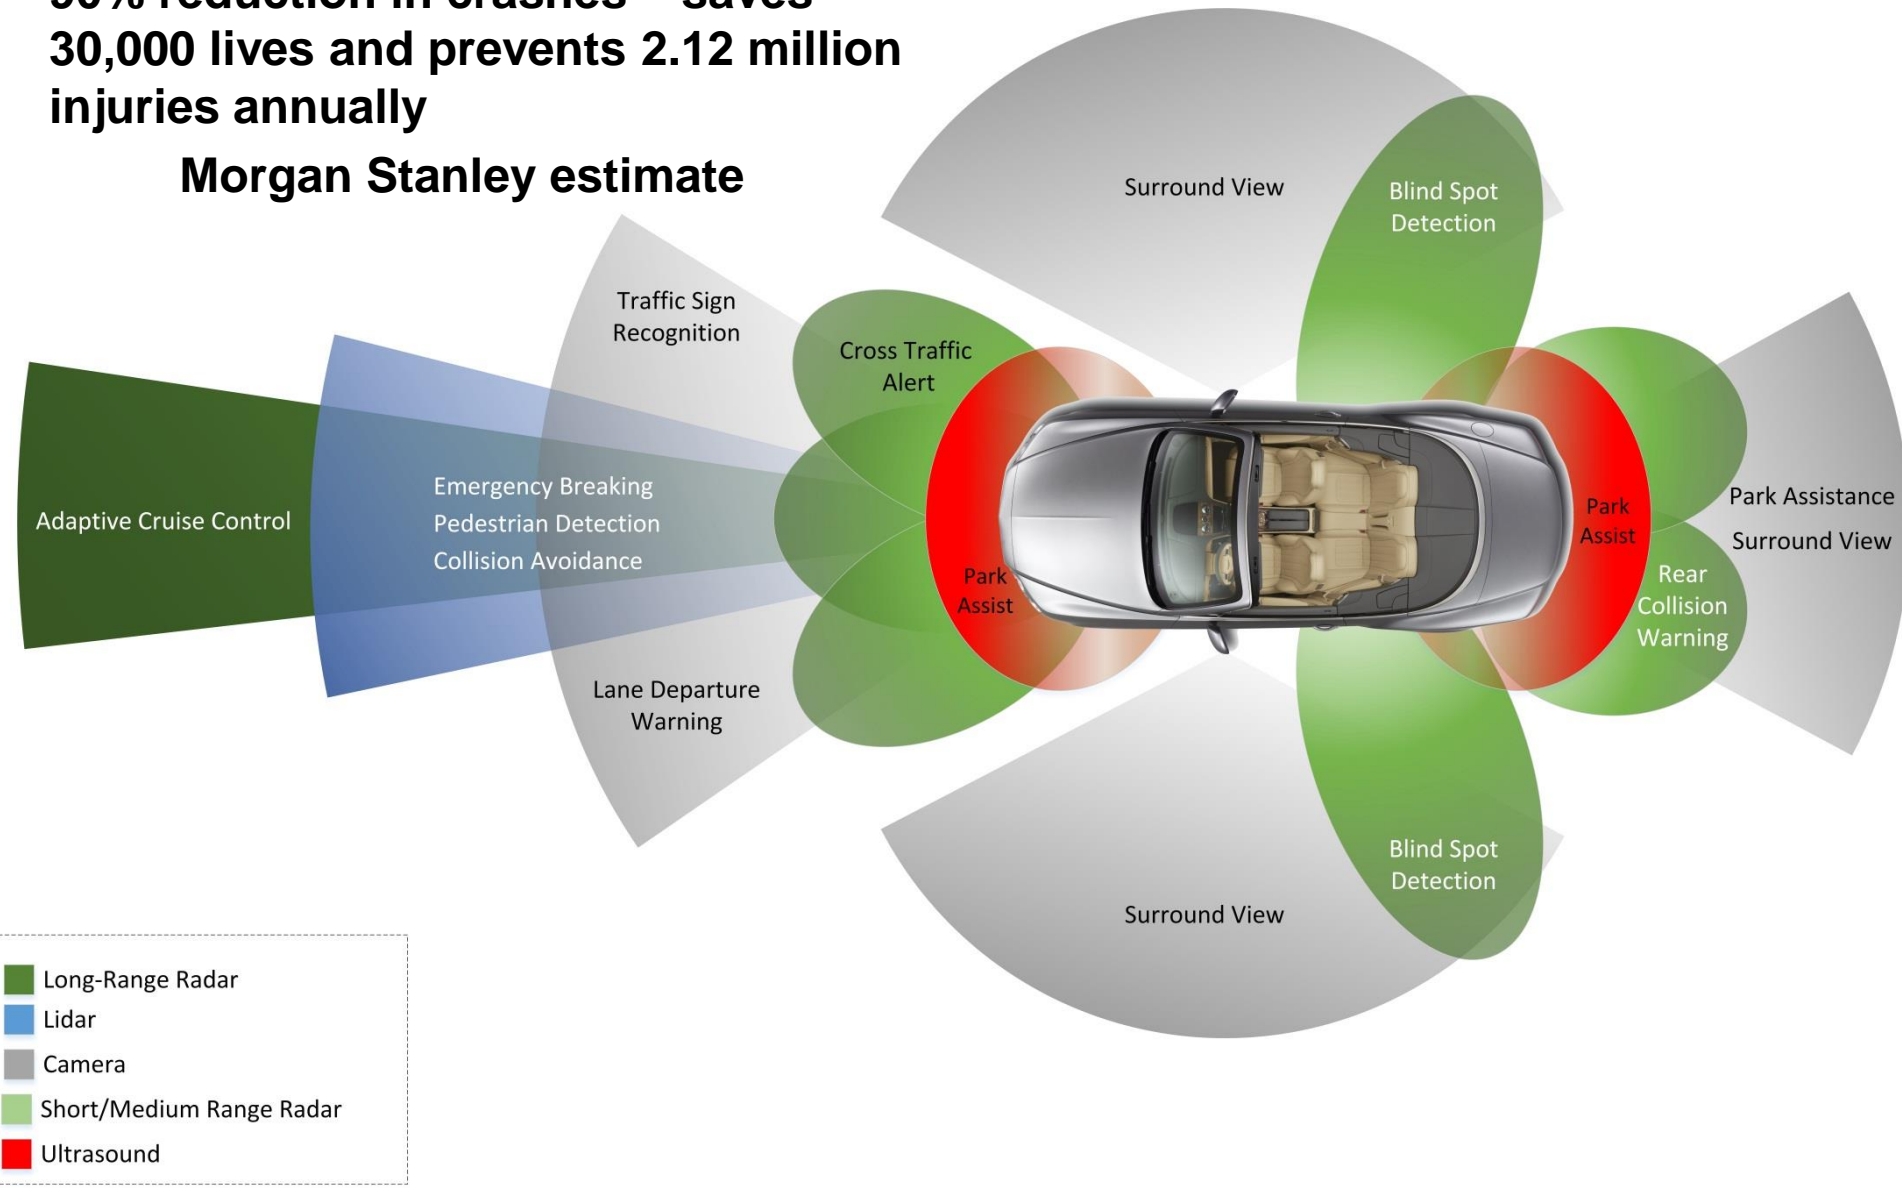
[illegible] reduction in crashes – saves 30,000 lives and prevents 2.12 million injuries annually

Morgan Stanley estimate

Surround View

Blind Spot Detection

Traffic Sign Recognition

Cross Traffic Alert

Adaptive Cruise Control

Emergency Breaking
Pedestrian Detection
Collision Avoidance

Park Assist

Park Assist

Park Assistance

Surround View

Rear Collision Warning

Lane Departure Warning

Blind Spot Detection

Surround View

Long-Range Radar
Lidar
Camera
Short/Medium Range Radar
Ultrasound